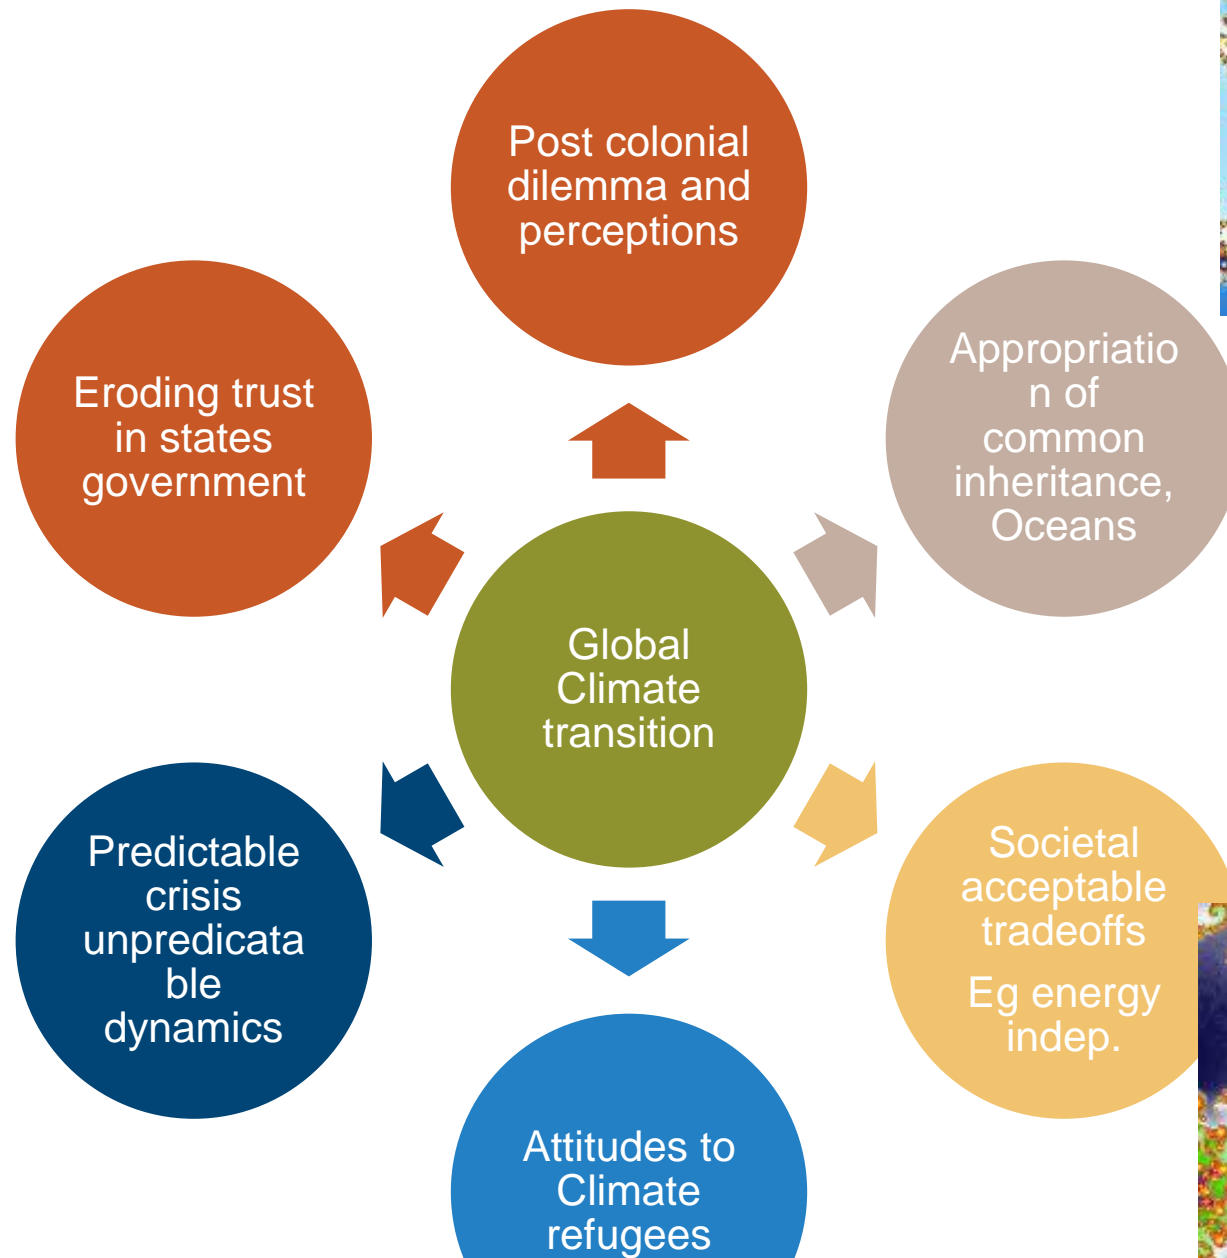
Post colonial dilemma and perceptions

Eroding trust in states government

Appropriation of common inheritance, Oceans

Global Climate transition

Predictable crisis unpredicatable dynamics

Societal acceptable tradeoffs

Eg energy indep.

Attitudes to Climate refugees